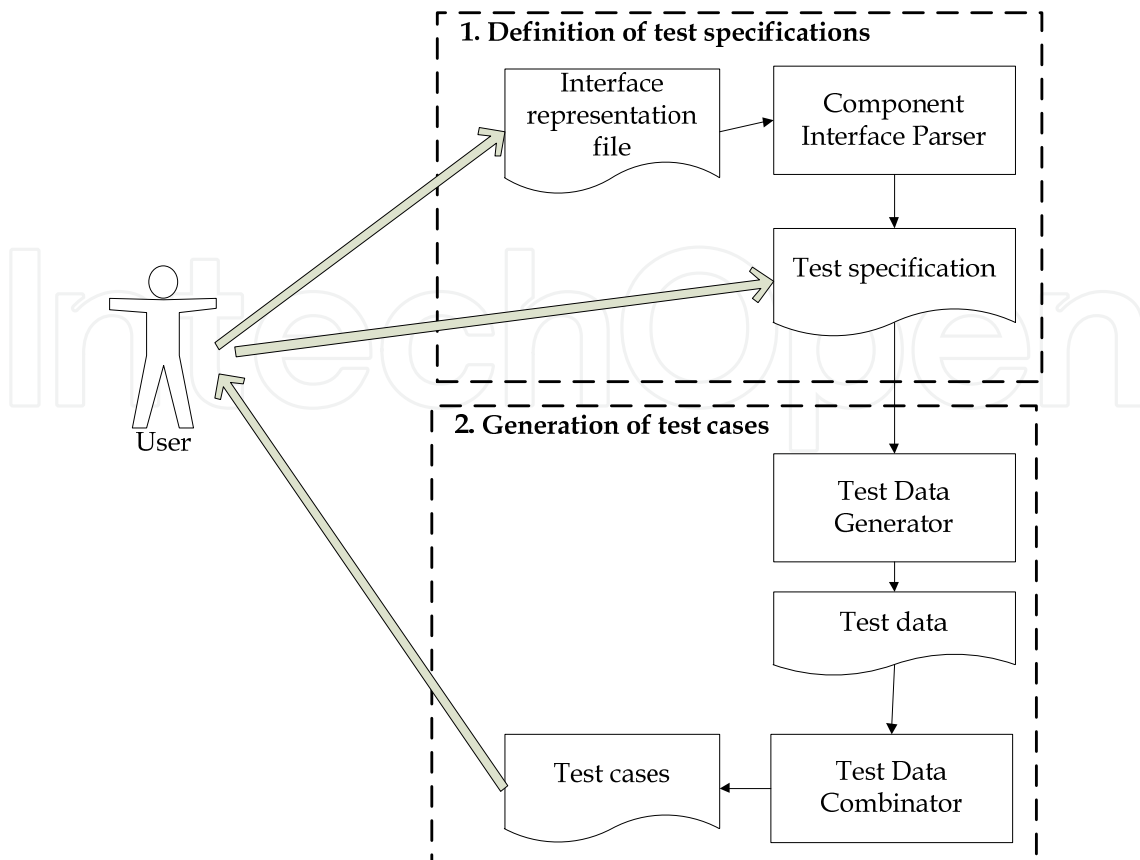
1. Definition of test specifications

Interface representation file

Component Interface Parser

Test specification

User

2. Generation of test cases

Test Data Generator

Test data

Test cases

Test Data Combinator

IntechOpen